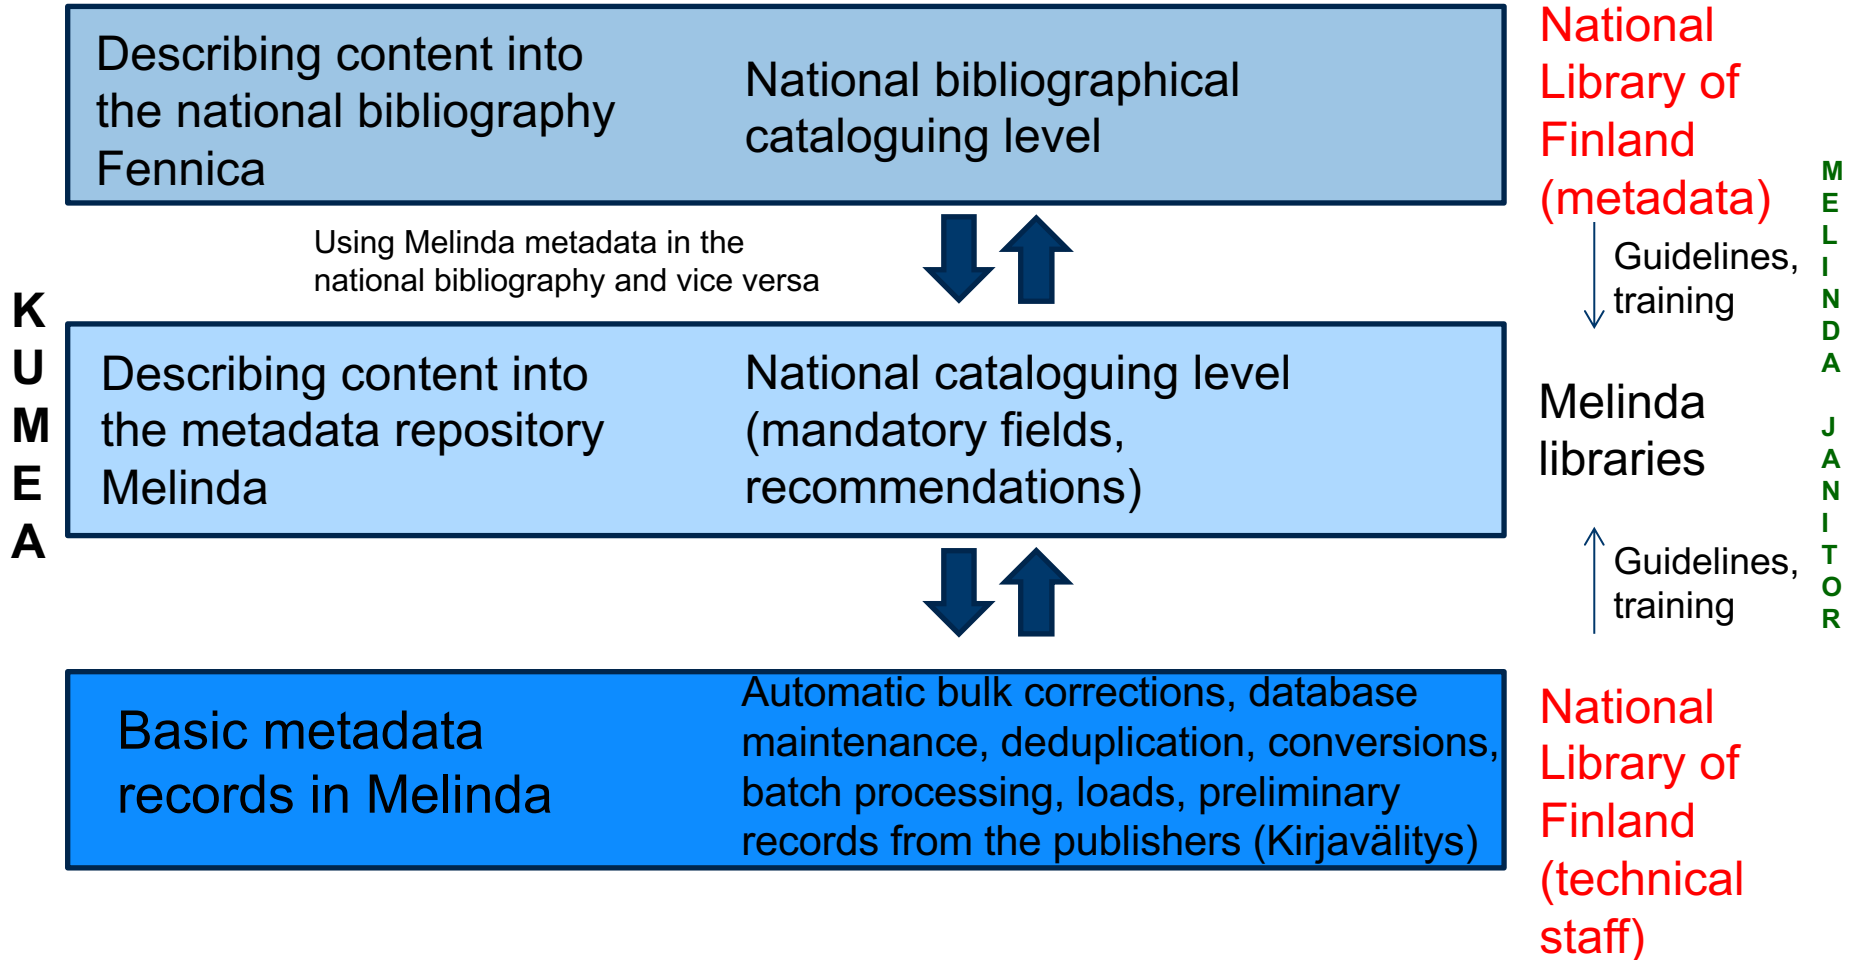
KUMEA

Describing content into the national bibliography Fennica

National bibliographical cataloguing level

National Library of Finland (metadata)

Using Melinda metadata in the national bibliography and vice versa

Guidelines, training

MELINDA JANITOR

Describing content into the metadata repository Melinda

National cataloguing level (mandatory fields, recommendations)

Melinda libraries

Guidelines, training

Basic metadata records in Melinda

Automatic bulk corrections, database maintenance, deduplication, conversions, batch processing, loads, preliminary records from the publishers (Kirjavälitys)

National Library of Finland (technical staff)